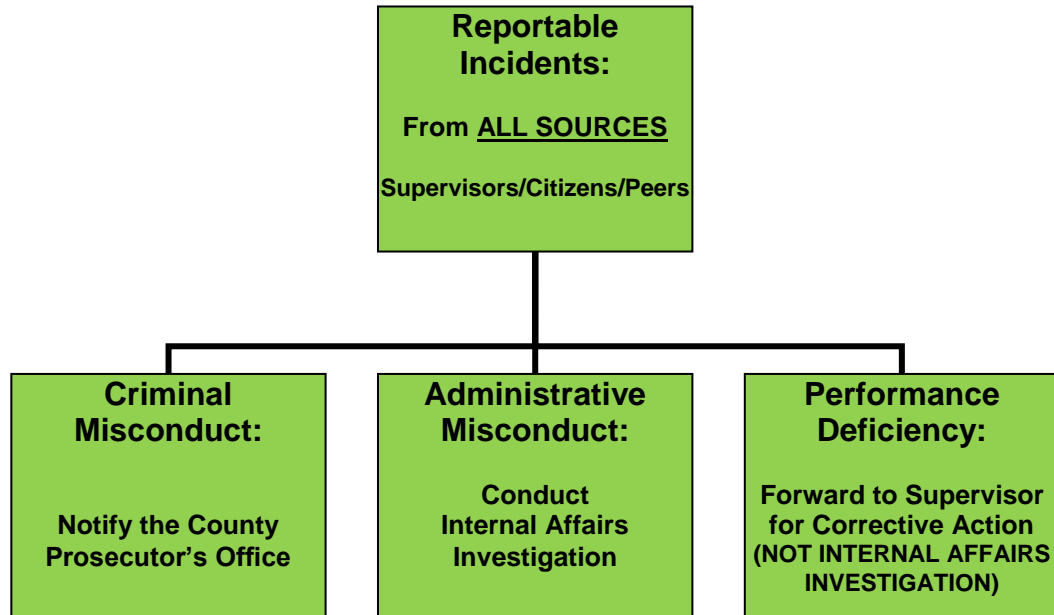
Reportable Incidents:

From ALL SOURCES

Supervisors/Citizens/Peers

Criminal Misconduct:

Notify the County Prosecutor's Office

Administrative Misconduct:

Conduct Internal Affairs Investigation

Performance Deficiency:

Forward to Supervisor for Corrective Action (NOT INTERNAL AFFAIRS INVESTIGATION)